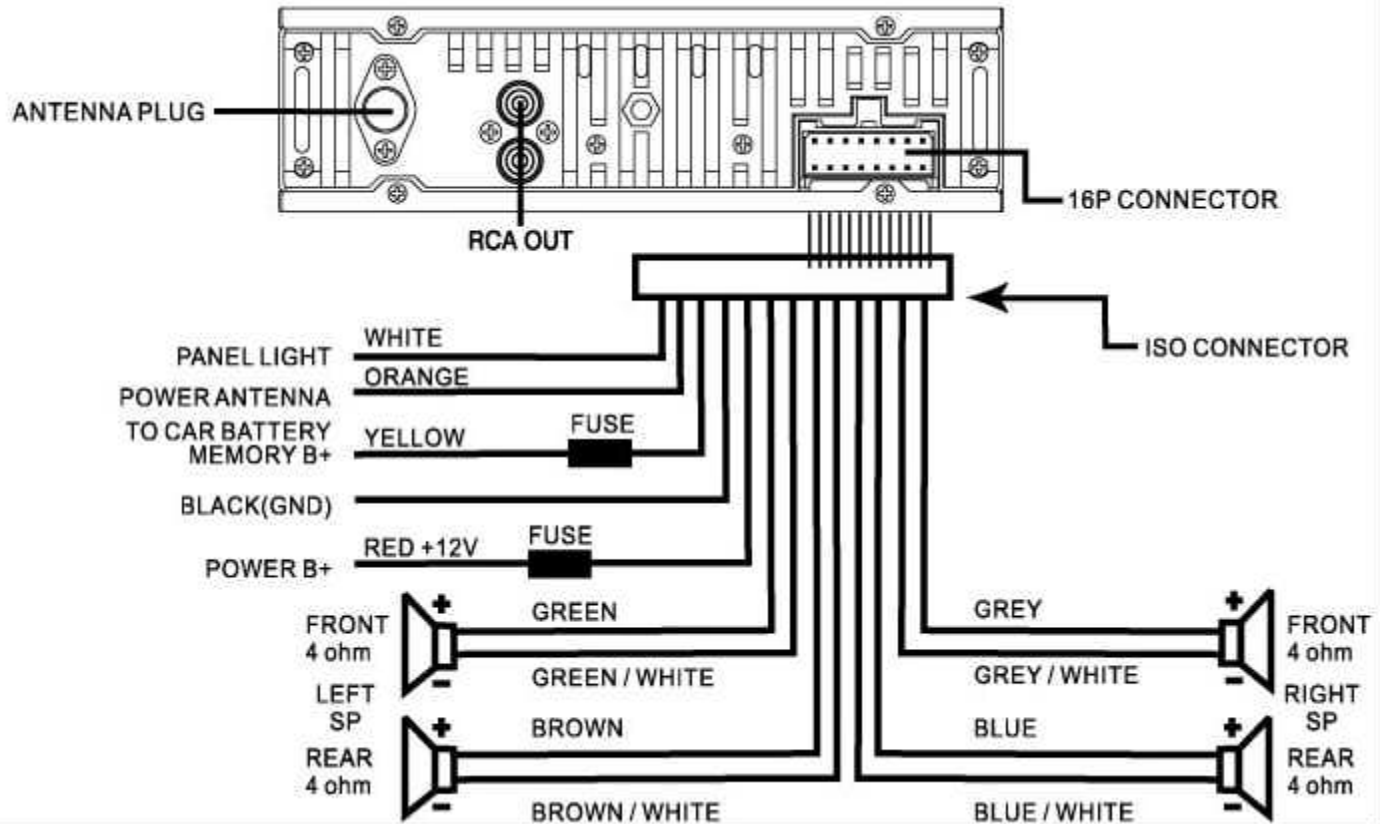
ANTENNA PLUG

RCA OUT

16P CONNECTOR

ISO CONNECTOR

PANEL LIGHT
WHITE

POWER ANTENNA
ORANGE

TO CAR BATTERY MEMORY B+
YELLOW
FUSE

BLACK(GND)

POWER B+
RED +12V
FUSE

FRONT 4 ohm
+
−
GREEN
GREEN / WHITE

LEFT SP

REAR 4 ohm
+
−
BROWN
BROWN / WHITE

GREY
GREY / WHITE
+
−
FRONT 4 ohm

RIGHT SP

BLUE
BLUE / WHITE
+
−
REAR 4 ohm